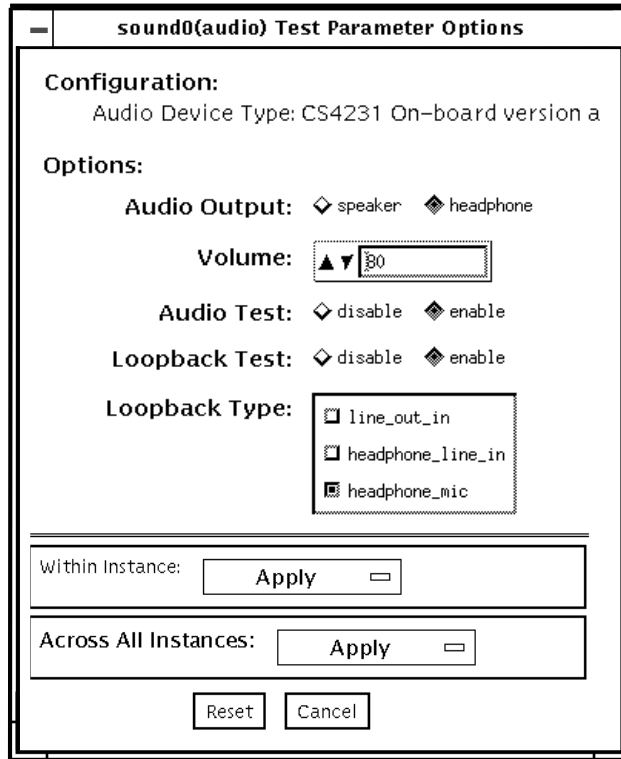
sound0(audio) Test Parameter Options

Configuration:

Audio Device Type: CS4231 On-board version a

Options:

Audio Output: speaker headphone

Volume: 80

Audio Test: disable enable

Loopback Test: disable enable

Loopback Type: line_out_in headphone_line_in headphone_mic

Within Instance: Apply

Across All Instances: Apply

Reset Cancel